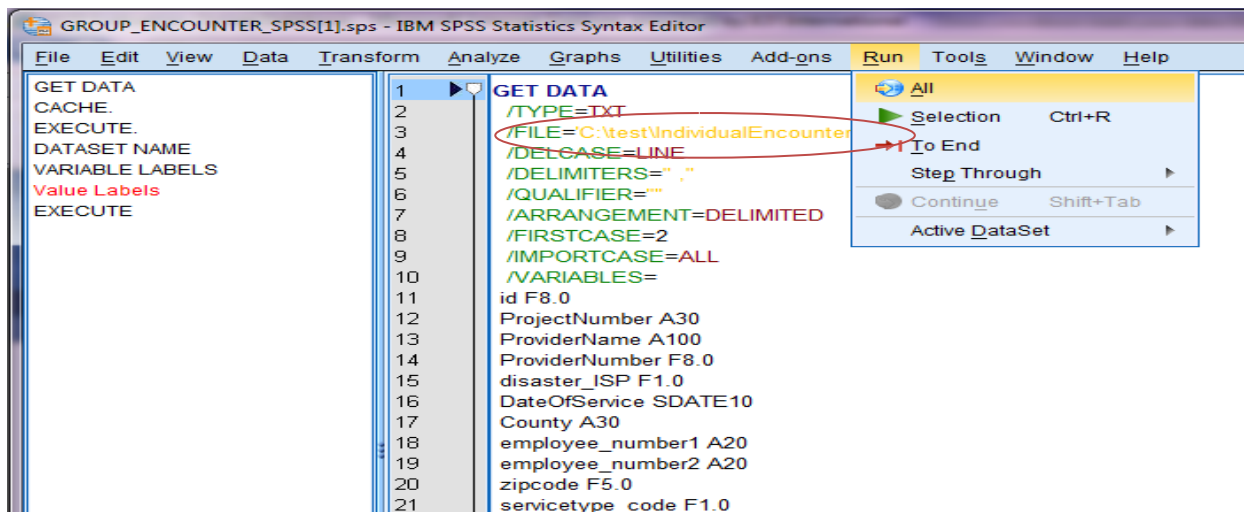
GROUP_ENCOUNTER_SPSS[1].sps - IBM SPSS Statistics Syntax Editor

File Edit View Data Transform Analyze Graphs Utilities Add-ons Run Tools Window Help

GET DATA
CACHE.
EXECUTE.
DATASET NAME
VARIABLE LABELS
Value Labels
EXECUTE

1 GET DATA
2 /TYPE=TXT
3 /FILE='C:\test\IndividualEncounter
4 /DELCASE=LINE
5 /DELIMITERS=" ,"
6 /QUALIFIER=""
7 /ARRANGEMENT=DELIMITED
8 /FIRSTCASE=2
9 /IMPORTCASE=ALL
10 /VARIABLES=
11 id F8.0
12 ProjectNumber A30
13 ProviderName A100
14 ProviderNumber F8.0
15 disaster_ISP F1.0
16 DateOfService SDATE10
17 County A30
18 employee_number1 A20
19 employee_number2 A20
20 zipcode F5.0
21 servicetype_code F1.0

All
Selection Ctrl+R
To End
Step Through
Continue Shift+Tab
Active DataSet